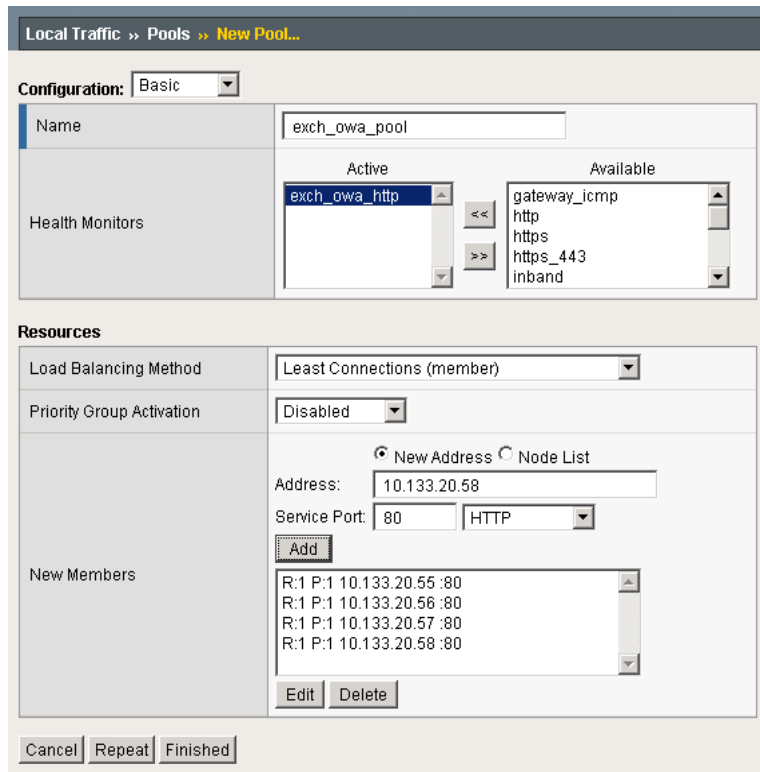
Local Traffic » Pools » New Pool...

Configuration: Basic

| | |
|---|---|
| Name | exch_owa_pool |
| Health Monitors | Active: exch_owa_http <<  >> Available: gateway_icmp, http, https, https_443, inband |

Resources

| | |
|---|---|
| Load Balancing Method | Least Connections (member) |
| Priority Group Activation | Disabled |
| New Members | New Address Node List<br>Address: 10.133.20.58<br>Service Port: 80 HTTP<br>Add<br>R:1 P:1 10.133.20.55 :80<br>R:1 P:1 10.133.20.56 :80<br>R:1 P:1 10.133.20.57 :80<br>R:1 P:1 10.133.20.58 :80<br>Edit Delete |

Cancel Repeat Finished